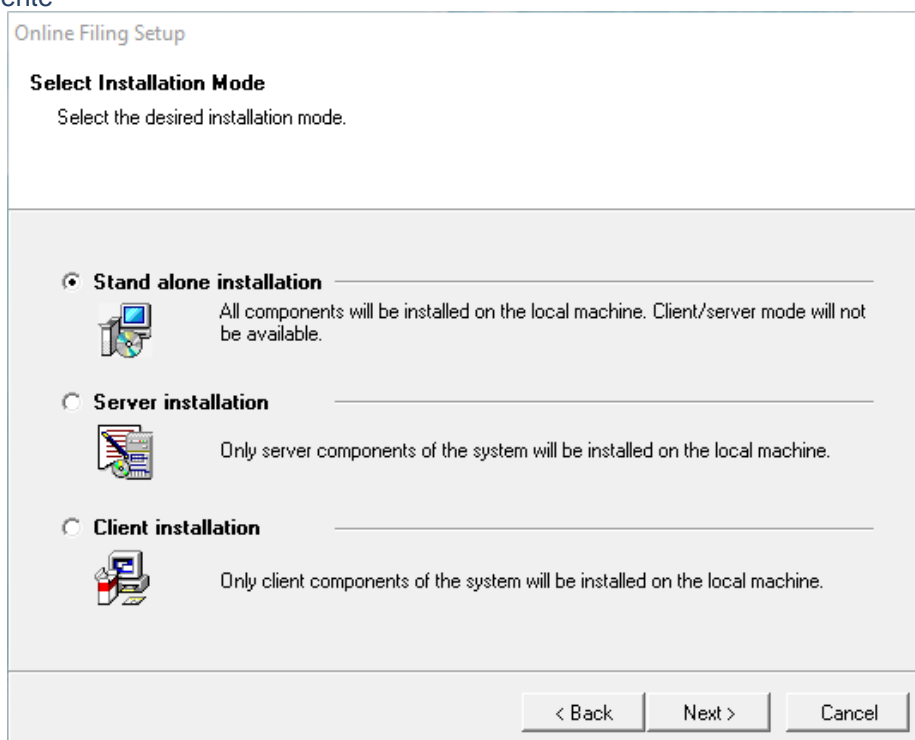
ente

Online Filing Setup

Select Installation Mode

Select the desired installation mode.

Stand alone installation

All components will be installed on the local machine. Client/server mode will not be available.

Server installation

Only server components of the system will be installed on the local machine.

Client installation

Only client components of the system will be installed on the local machine.

< Back | Next > | Cancel